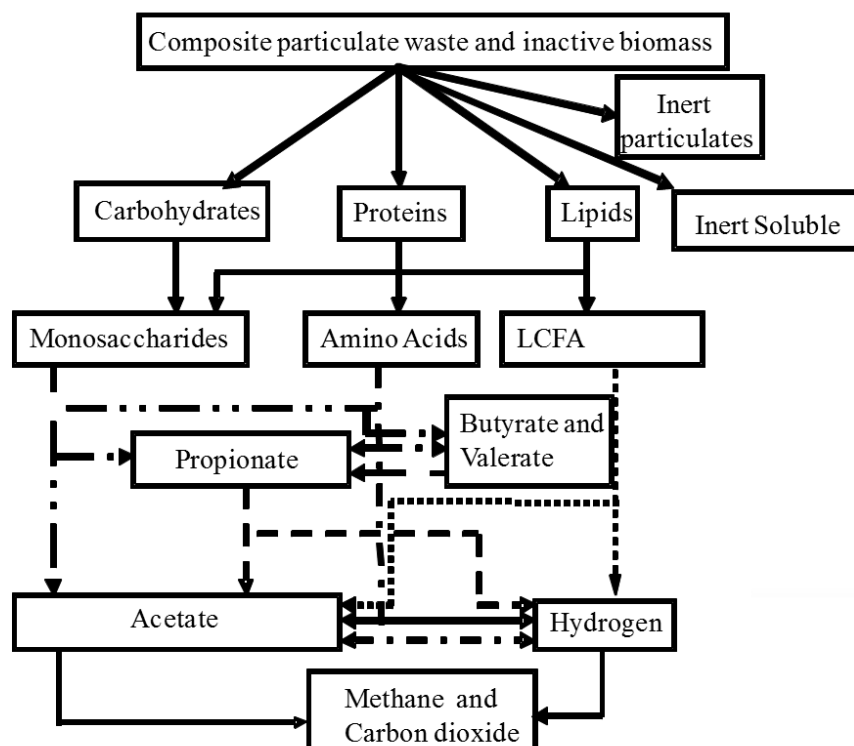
Composite particulate waste and inactive biomass

Inert particulates

Carbohydrates

Proteins

Lipids

Inert Soluble

Monosaccharides

Amino Acids

LCFA

Butyrate and Valerate

Propionate

Acetate

Hydrogen

Methane and Carbon dioxide